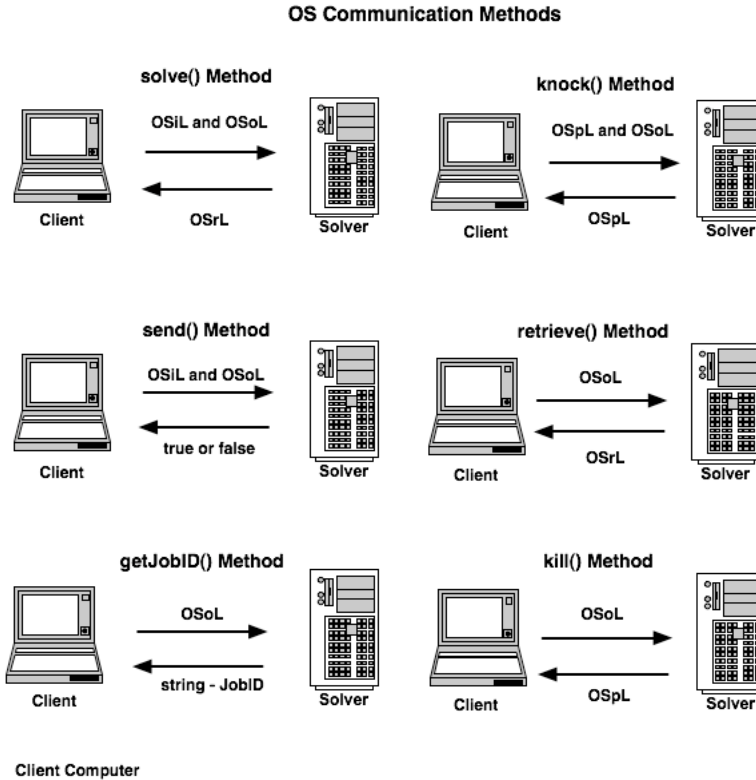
OS Communication Methods

solve() Method

OSiL and OSoL

OSrL

Client

Solver

knock() Method

OSpL and OSoL

OSpL

Client

Solver

send() Method

OSiL and OSoL

true or false

Client

Solver

retrieve() Method

OSoL

OSrL

Client

Solver

getJobID() Method

OSoL

string - JobID

Client

Solver

kill() Method

OSoL

OSpL

Client

Solver

Client Computer